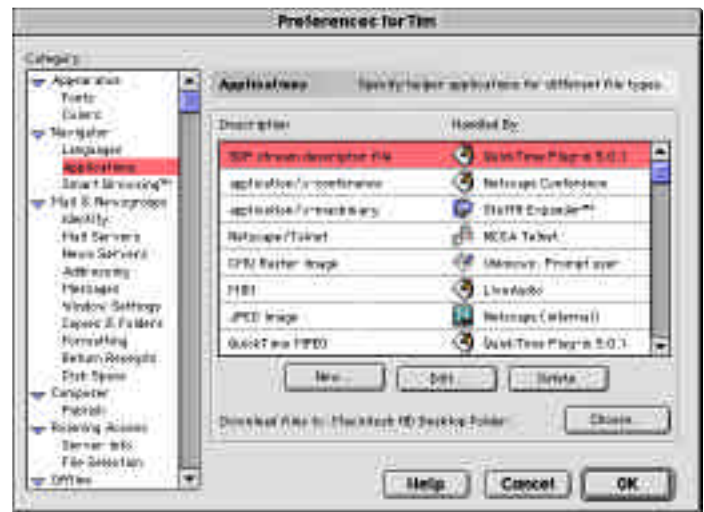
Preferences for Tim

Category

Appearance
Fonts
Colors
Navigator
Languages
Applications
Smart Browsing™
Mail & Newsgroups
Identity
Mail Servers
News Servers
Addressing
Messages
Window Settings
Copies & Folders
Formatting
Return Receipts
Disk Space
Composer
Publish
Roaming Access
Server Info
File Selection
Offline

Applications Specify helper applications for different file types.

| Description | Handled By |
|---|---|
| SDP stream descriptor file | QuickTime Plugin 5.0.1 |
| application/x-conference | Netscape Conference |
| application/x-stuffit-binary | StuffIt Expander™ |
| Netscape/Telnet | NCSA Telnet |
| CMU Raster image | Unknown: Prompt user |
| MIDI | LiveAudio |
| JPEG image | Netscape (internal) |
| QuickTime MPEG | QuickTime Plugin 5.0.1 |

New... Edit... Delete

Download files to: Macintosh HD:Desktop Folder: Choose...

Help Cancel OK